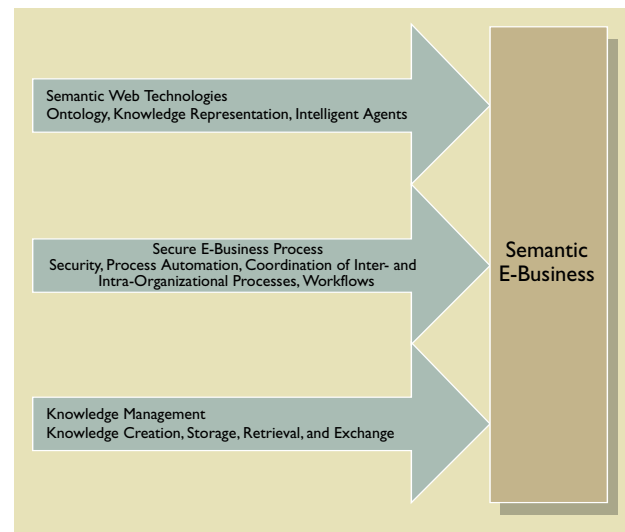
Semantic Web Technologies
Ontology, Knowledge Representation, Intelligent Agents

Secure E-Business Process
Security, Process Automation, Coordination of Inter- and Intra-Organizational Processes, Workflows

Knowledge Management
Knowledge Creation, Storage, Retrieval, and Exchange

Semantic E-Business